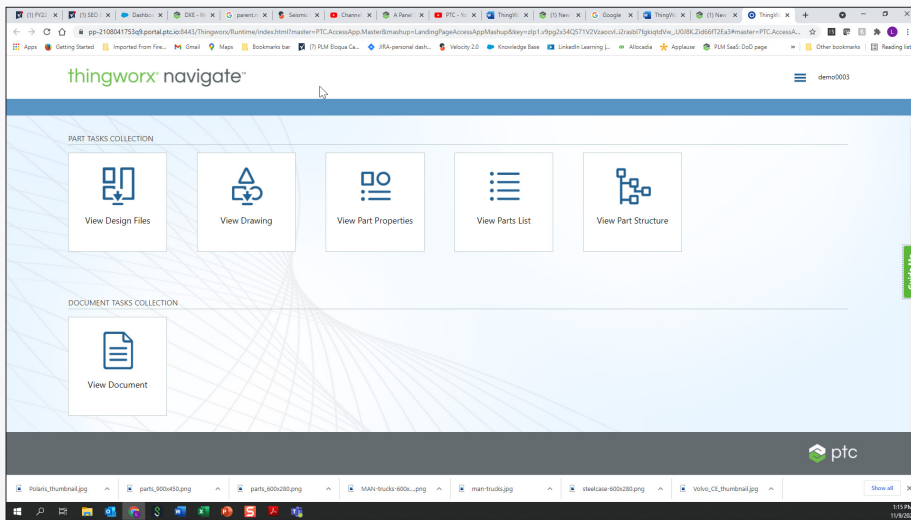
(1) FY22 | (1) SEO | Dashbo | DXE - W | G parent | Seismi | Channe | A Panel | PTC - Yo | ThingW | (1) New | Google | ThingW | (1) New | ThingW

pp-2108041753q9.portal.ptc.io:8443/Thingworx/Runtime/index.html?master=PTC.AccessApp.Master&mashup=LandingPageAccessAppMashup&key=zlp1.v9pg2x54Q571V2Vzaocvl.i2rasbl7fgkiqtdVw_U0J8K.Zid66f7E3Ea3#master=PTC.AccessA...

Apps | Getting Started | Imported From Fire... | Gmail | Maps | Bookmarks bar | (7) PLM Eloqua Ca... | JIRA-personal dash... | Velocity 2.0 | Knowledge Base | LinkedIn Learning | Allocadia | Applause | PLM SaaS: DoD page | » | Other bookmarks | Reading list

thingworx navigate™

demo0003

PART TASKS COLLECTION

View Design Files

View Drawing

View Part Properties

View Parts List

View Part Structure

DOCUMENT TASKS COLLECTION

View Document

ptc

Polaris_thumbnail.jpg | parts_900x450.png | parts_600x280.png | MAN-trucks-600x....png | man-trucks.jpg | steelcase-600x280.png | Volvo_CE_thumbnail.jpg | Show all

1:15 PM
11/9/20